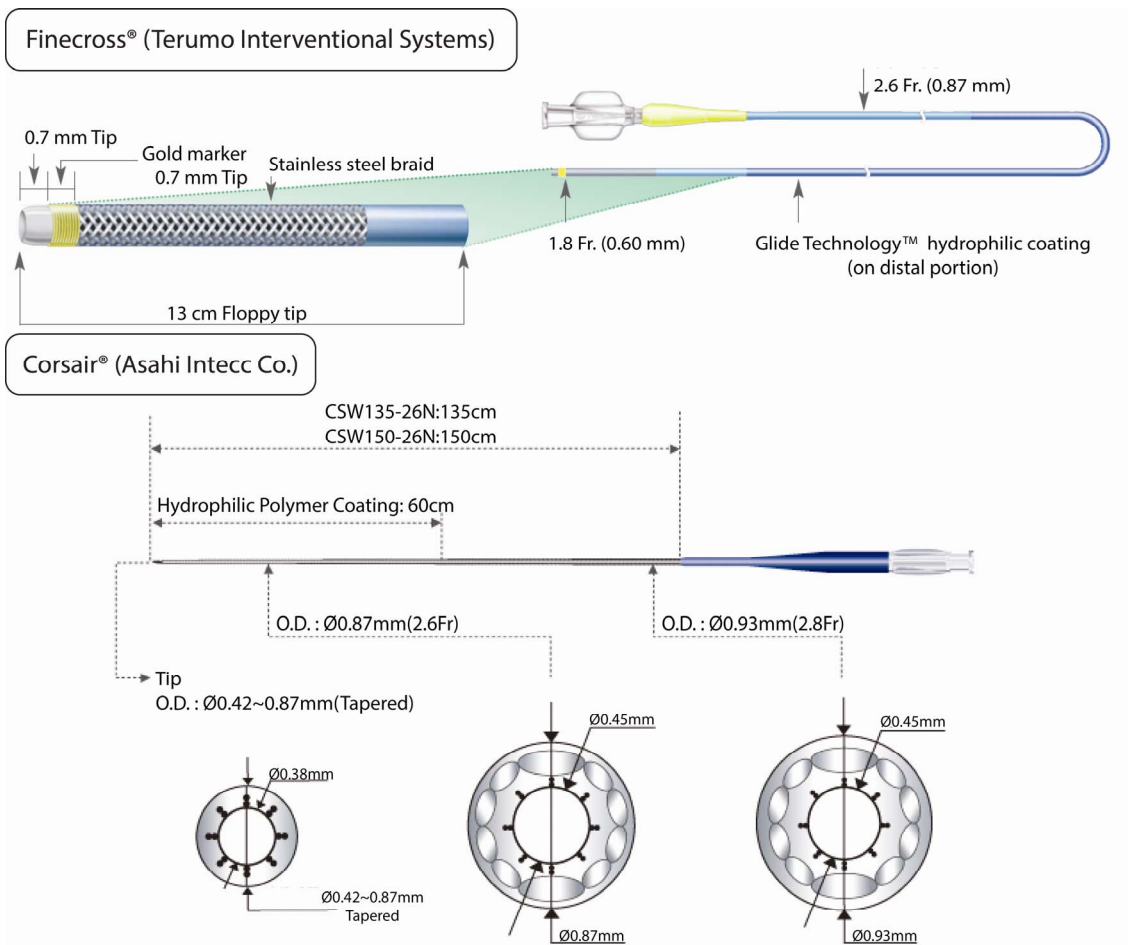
Finecross® (Terumo Interventional Systems)

0.7 mm Tip

Gold marker
0.7 mm Tip

Stainless steel braid

13 cm Floppy tip

2.6 Fr. (0.87 mm)

1.8 Fr. (0.60 mm)

Glide Technology™ hydrophilic coating (on distal portion)

Corsair® (Asahi Intecc Co.)

CSW135-26N:135cm
CSW150-26N:150cm

Hydrophilic Polymer Coating: 60cm

O.D. : Ø0.87mm(2.6Fr)

O.D. : Ø0.93mm(2.8Fr)

Tip
O.D. : Ø0.42~0.87mm(Tapered)

Ø0.38mm

Ø0.42~0.87mm
Tapered

Ø0.45mm

Ø0.87mm

Ø0.45mm

Ø0.93mm